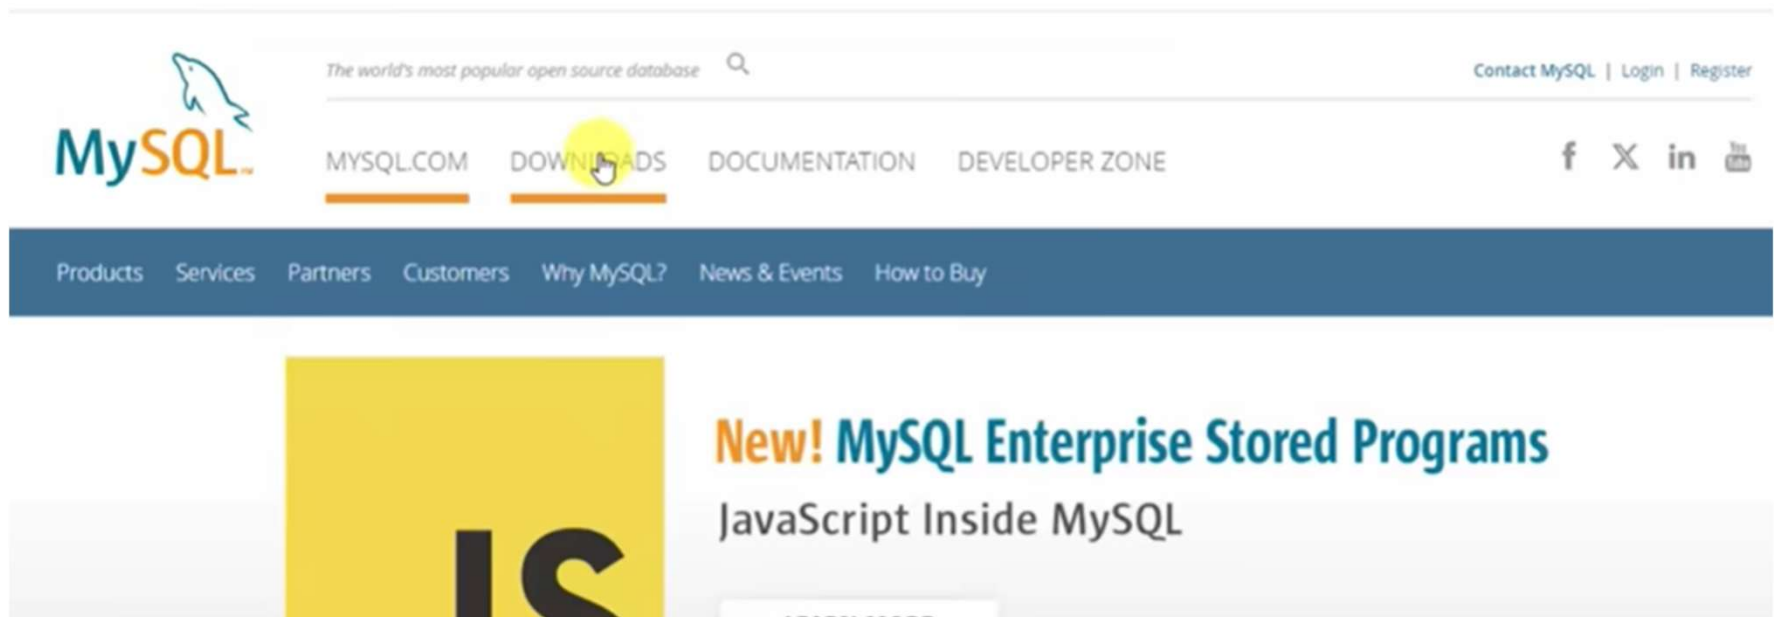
MySQL

The world's most popular open source database

Contact MySQL | Login | Register

MYSQL.COM DOWNLOADS DOCUMENTATION DEVELOPER ZONE

Products Services Partners Customers Why MySQL? News & Events How to Buy

JS

New! MySQL Enterprise Stored Programs

JavaScript Inside MySQL

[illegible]